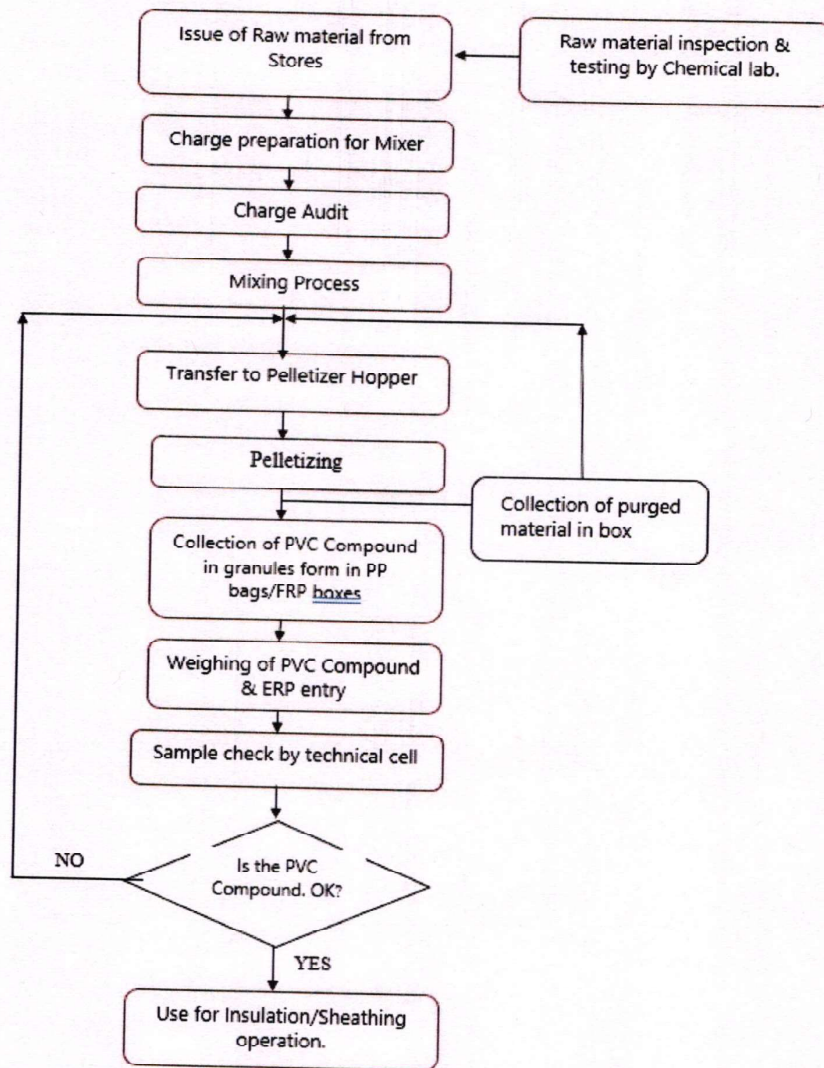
Issue of Raw material from Stores

Raw material inspection & testing by Chemical lab.

Charge preparation for Mixer

Charge Audit

Mixing Process

Transfer to Pelletizer Hopper

Pelletizing

Collection of purged material in box

Collection of PVC Compound in granules form in PP bags/FRP boxes

Weighing of PVC Compound & ERP entry

Sample check by technical cell

NO

Is the PVC Compound. OK?

YES

Use for Insulation/Sheathing operation.